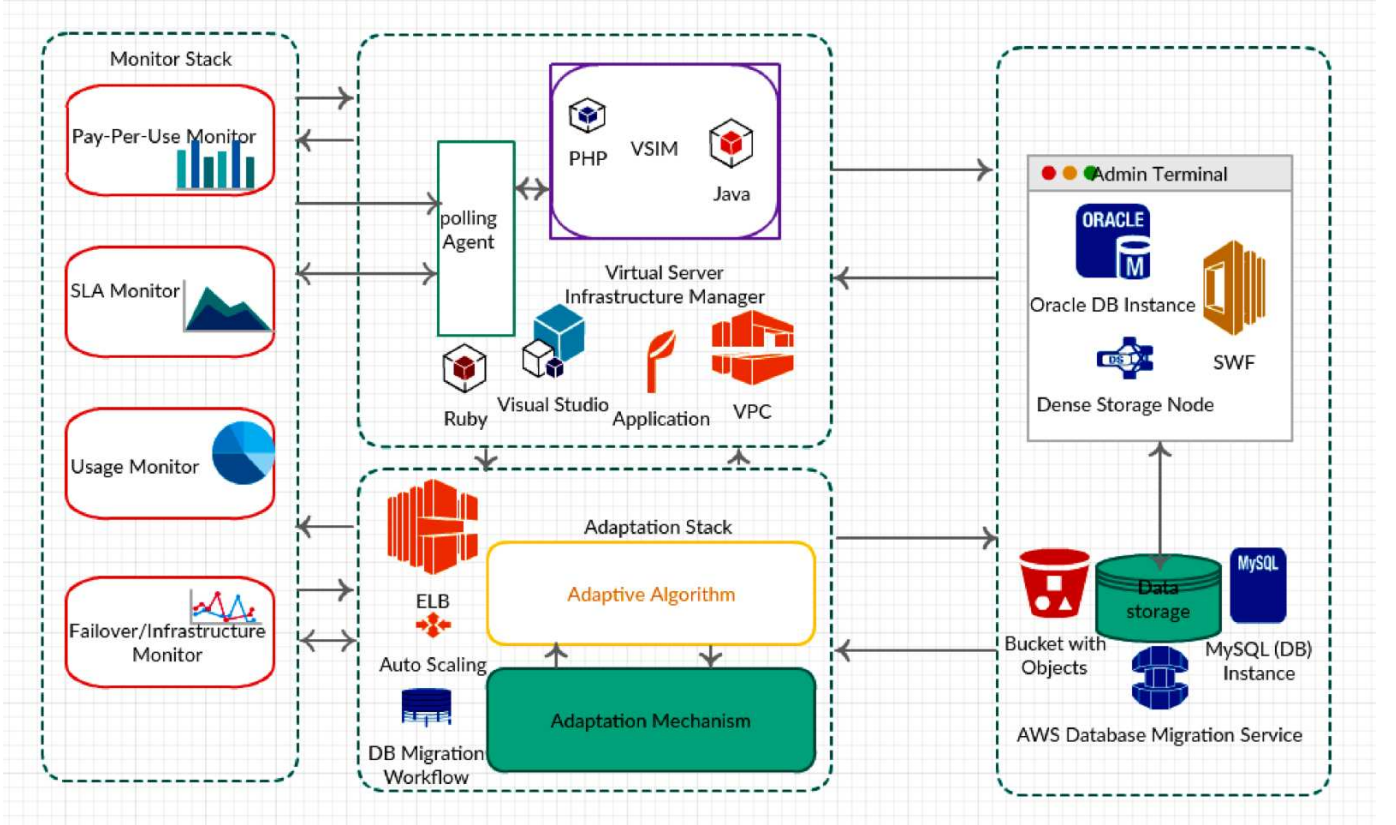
Monitor Stack

Pay-Per-Use Monitor

SLA Monitor

Usage Monitor

Failover/Infrastructure Monitor

polling Agent

PHP

VSIM

Java

Virtual Server Infrastructure Manager

Ruby

Visual Studio

Application

VPC

Admin Terminal

ORACLE

M

Oracle DB Instance

SWF

DS

Dense Storage Node

ELB

Auto Scaling

DB Migration Workflow

Adaptation Stack

Adaptive Algorithm

Adaptation Mechanism

Bucket with Objects

Data storage

MySQL

MySQL (DB) Instance

AWS Database Migration Service